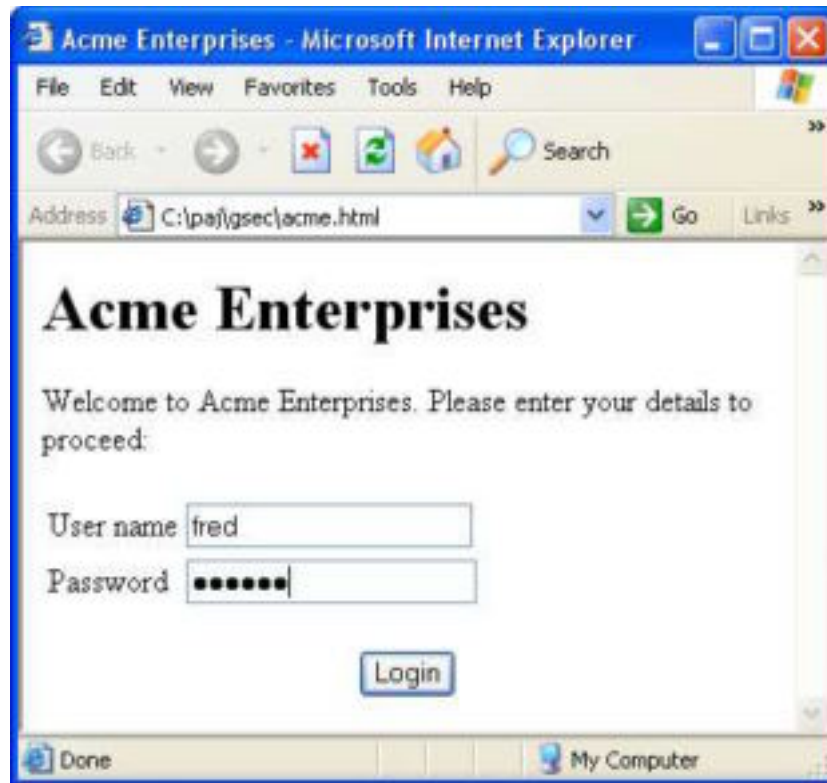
Acme Enterprises - Microsoft Internet Explorer

File Edit View Favorites Tools Help

Back Search

Address C:\paj\gsec\acme.html Go Links

# Acme Enterprises

Welcome to Acme Enterprises. Please enter your details to proceed:

User name fred

Password ••••••

Login

Done My Computer